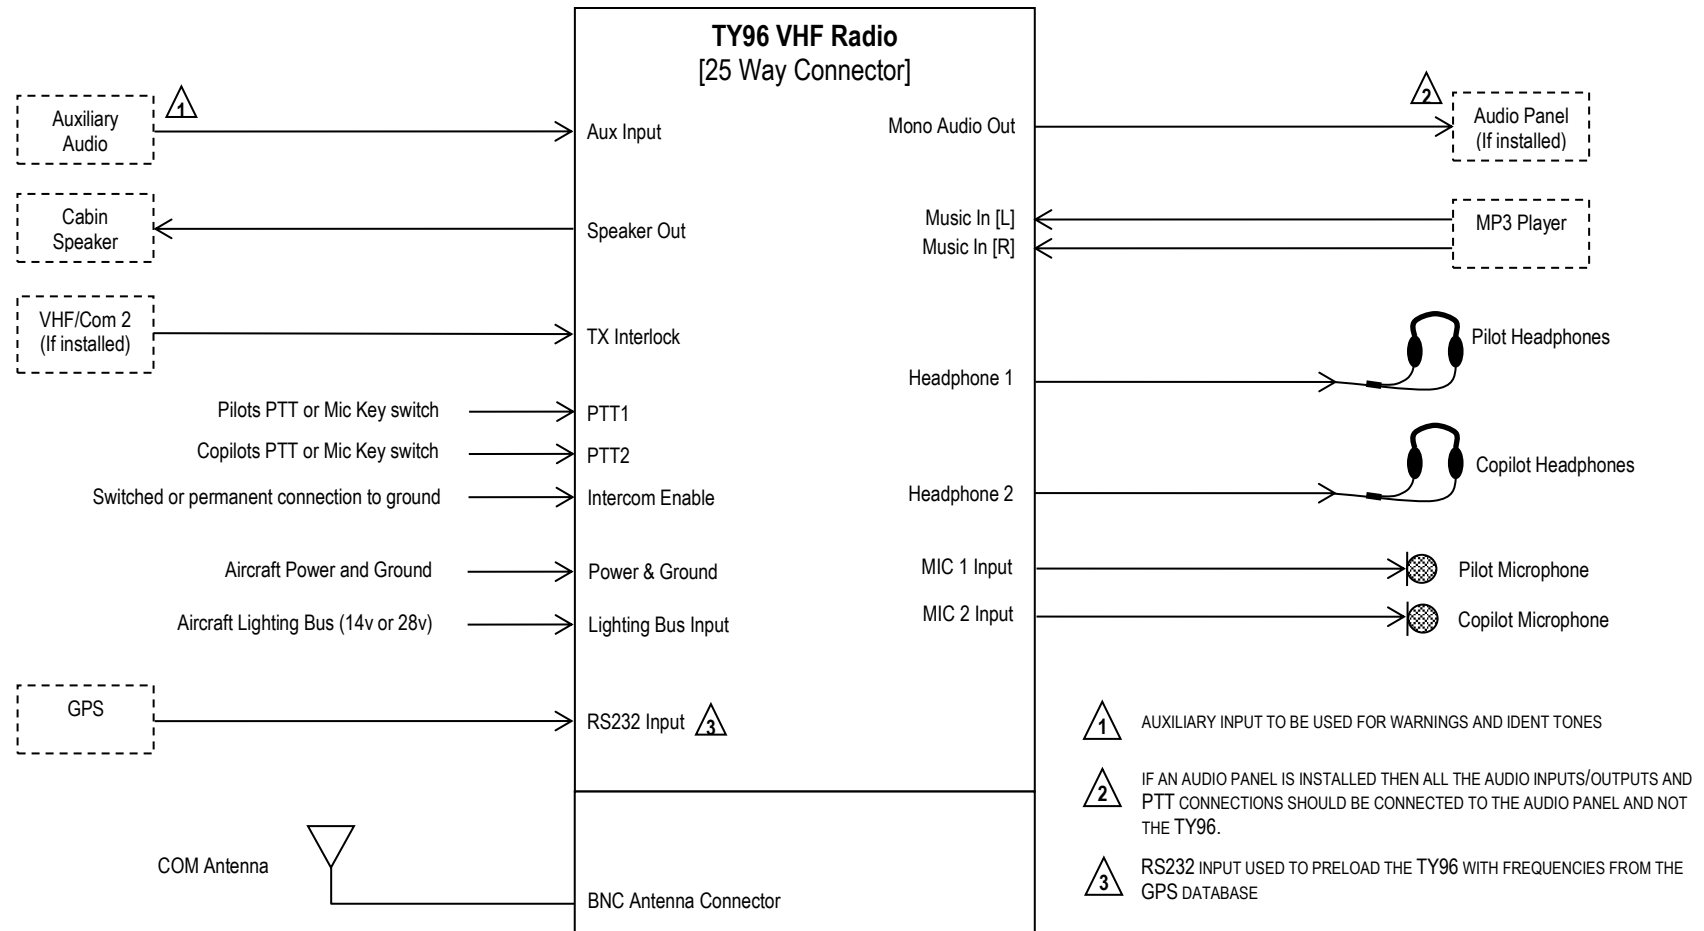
TY96 VHF Radio
[25 Way Connector]

Auxiliary Audio
1
Aux Input

Cabin Speaker
Speaker Out

VHF/Com 2 (If installed)
TX Interlock

Pilots PTT or Mic Key switch
PTT1

Copilots PTT or Mic Key switch
PTT2

Switched or permanent connection to ground
Intercom Enable

Aircraft Power and Ground
Power & Ground

Aircraft Lighting Bus (14v or 28v)
Lighting Bus Input

GPS
RS232 Input
3

COM Antenna
BNC Antenna Connector

Mono Audio Out
2
Audio Panel (If installed)

Music In [L]
Music In [R]
MP3 Player

Pilot Headphones
Headphone 1

Copilot Headphones
Headphone 2

MIC 1 Input
Pilot Microphone

MIC 2 Input
Copilot Microphone

1 AUXILIARY INPUT TO BE USED FOR WARNINGS AND IDENT TONES

2 IF AN AUDIO PANEL IS INSTALLED THEN ALL THE AUDIO INPUTS/OUTPUTS AND PTT CONNECTIONS SHOULD BE CONNECTED TO THE AUDIO PANEL AND NOT THE TY96.

3 RS232 INPUT USED TO PRELOAD THE TY96 WITH FREQUENCIES FROM THE GPS DATABASE